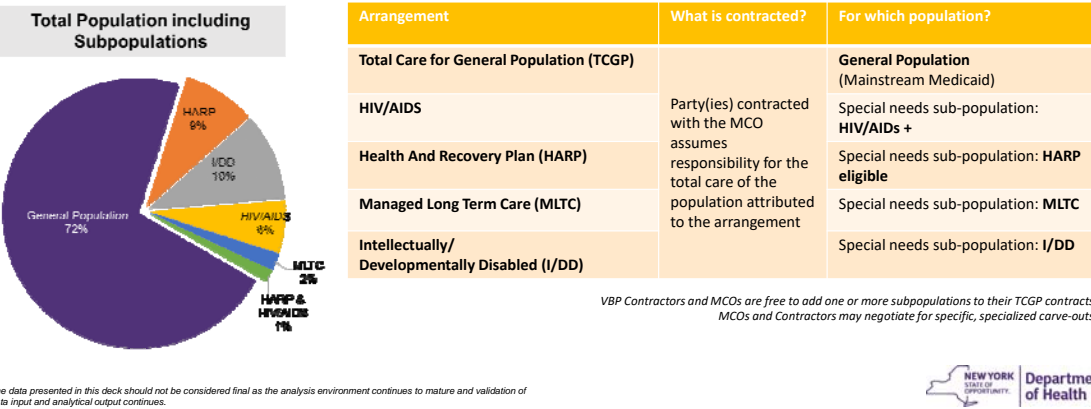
Total Population including Subpopulations

HARP 9%

I/DD 10%

HIV/AIDS 6%

General Population 72%

MLTC 2%

HARP & HIV/AIDS 1%

| Arrangement | What is contracted? | For which population? |
|---|---|---|
| Total Care for General Population (TCGP) | Party(ies) contracted with the MCO assumes responsibility for the total care of the population attributed to the arrangement | General Population (Mainstream Medicaid) |
| HIV/AIDS | | Special needs sub-population: HIV/AIDs + |
| Health And Recovery Plan (HARP) | | Special needs sub-population: HARP eligible |
| Managed Long Term Care (MLTC) | | Special needs sub-population: MLTC |
| Intellectually/ Developmentally Disabled (I/DD) | | Special needs sub-population: I/DD |

VBP Contractors and MCOs are free to add one or more subpopulations to their TCGP contracts MCOs and Contractors may negotiate for specific, specialized carve-outs

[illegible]e data presented in this deck should not be considered final as the analysis environment continues to mature and validation of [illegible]ta input and analytical output continues.

NEW YORK STATE OF OPPORTUNITY. Departme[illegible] of Health